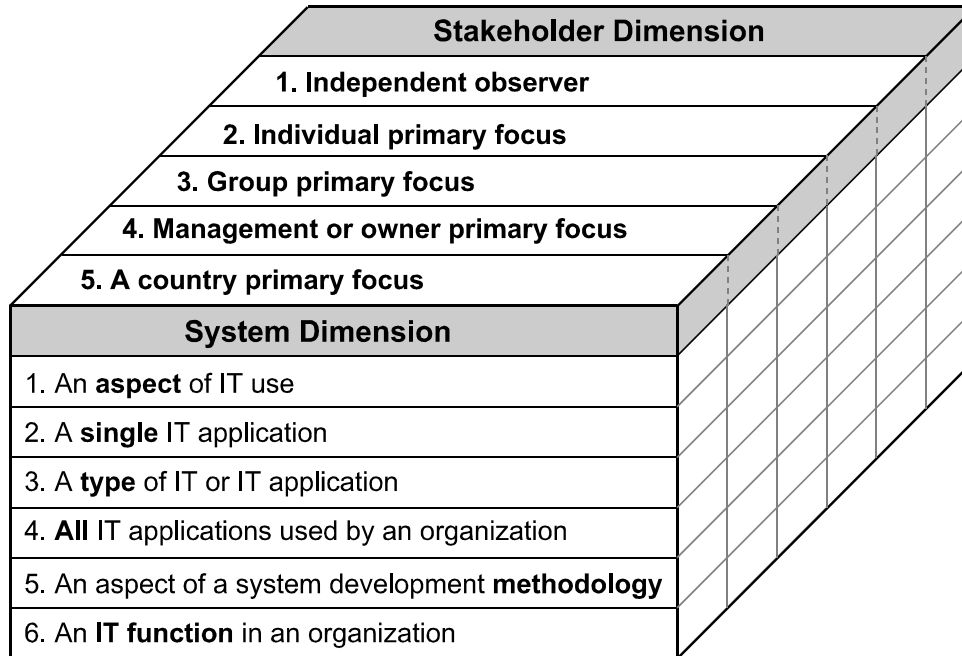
Stakeholder Dimension

1. Independent observer

2. Individual primary focus

3. Group primary focus

4. Management or owner primary focus

5. A country primary focus

System Dimension

1. An **aspect** of IT use

2. A **single** IT application

3. A **type** of IT or IT application

4. **All** IT applications used by an organization

5. An aspect of a system development **methodology**

6. An **IT function** in an organization